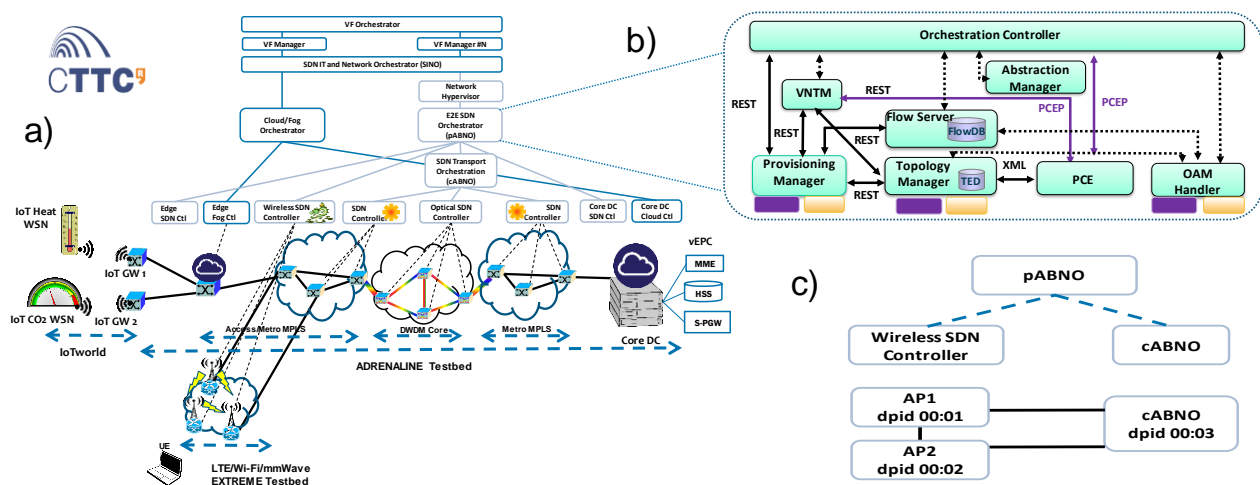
CTTC

a)

VF Orchestrator
VF Manager
VF Manager #N
SDN IT and Network Orchestrator (SINO)
Network Hypervisor
Cloud/Fog Orchestrator
E2E SDN Orchestrator (pABNO)
SDN Transport Orchestration (cABNO)
Edge SDN Ctl
Fog Ctl
Wireless SDN Controller
SDN Controller
Optical SDN Controller
SDN Controller
Core DC SDN Ctl
Core DC Cloud Ctl

IoT Heat WSN
IoT GW 1
IoT GW 2
IoT CO2 WSN
IoTworld
Access/Metro MPLS
DWDM Core
Metro MPLS
vEPC
MME
HSS
S-PGW
Core DC
ADRENALINE Testbed
UE
LTE/Wi-Fi/mmWave
EXTREME Testbed

b)

Orchestration Controller
VNTM
REST
Abstraction Manager
PCEP
PCEP
REST
REST
Flow Server
FlowDB
REST
Provisioning Manager
Topology Manager
TED
XML
PCE
OAM Handler
REST

c)

pABNO
Wireless SDN Controller
cABNO
AP1 dpid 00:01
cABNO dpid 00:03
AP2 dpid 00:02